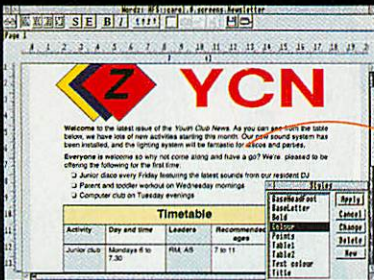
Wordz: RFS::card1.$.screens.Newsletter

S E B I

Page 1

Z YCN

Welcome to the latest issue of the Youth Club News. As you can see from the table below, we have lots of new activities starting this month. Our new sound system has been installed, and the lighting system will be fantastic for discos and parties.

Everyone is welcome so why not come along and have a go? We're pleased to be offering the following for the first time:

Junior disco every Friday featuring the latest sounds from our resident DJ

Parent and toddler workout on Wednesday mornings

Computer club on Tuesday evenings

Timetable

| Activity | Day and time | Leaders | Recommended ages | For the |
|---|---|---|---|---|
| Junior club | Mondays 6 to 7.30 | RM, AS | 7 to 11 | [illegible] |

Styles

BaseHeadFoot
BaseLetter
Bold
Colour
Points
Table1
Table2
Text colour
Title

Apply
Cancel
Change
Delete
New